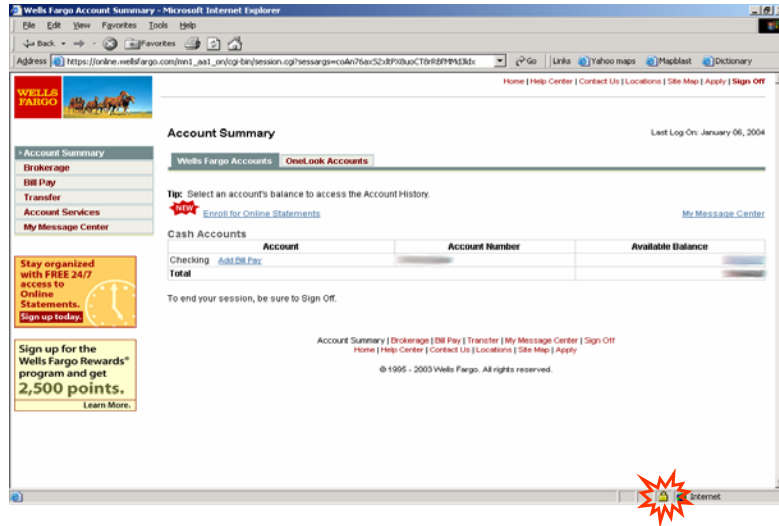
Wells Fargo Account Summary - Microsoft Internet Explorer

File Edit View Favorites Tools Help

Back Favorites

Address https://online.wellsfargo.com/mn1_aa1_on/cgi-bin/session.cgi?sessargs=coAn76axS2xltPX8uoCT8rRBfMMd3kdx Go Links Yahoo maps Mapblast Dictionary

WELLS FARGO

Home | Help Center | Contact Us | Locations | Site Map | Apply | Sign Off

Account Summary

Last Log On: January 06, 2004

Account Summary
Brokerage
Bill Pay
Transfer
Account Services
My Message Center

Wells Fargo Accounts OneLook Accounts

Tip: Select an account's balance to access the Account History.

NEW Enroll for Online Statements

My Message Center

Cash Accounts

| Account | Account Number | Available Balance |
|---|---|---|
| Checking Add Bill Pay | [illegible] | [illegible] |
| Total | | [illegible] |

To end your session, be sure to Sign Off.

Stay organized with FREE 24/7 access to Online Statements. Sign up today.

Sign up for the Wells Fargo Rewards® program and get 2,500 points. Learn More.

Account Summary | Brokerage | Bill Pay | Transfer | My Message Center | Sign Off
Home | Help Center | Contact Us | Locations | Site Map | Apply

© 1995 - 2003 Wells Fargo. All rights reserved.

Internet